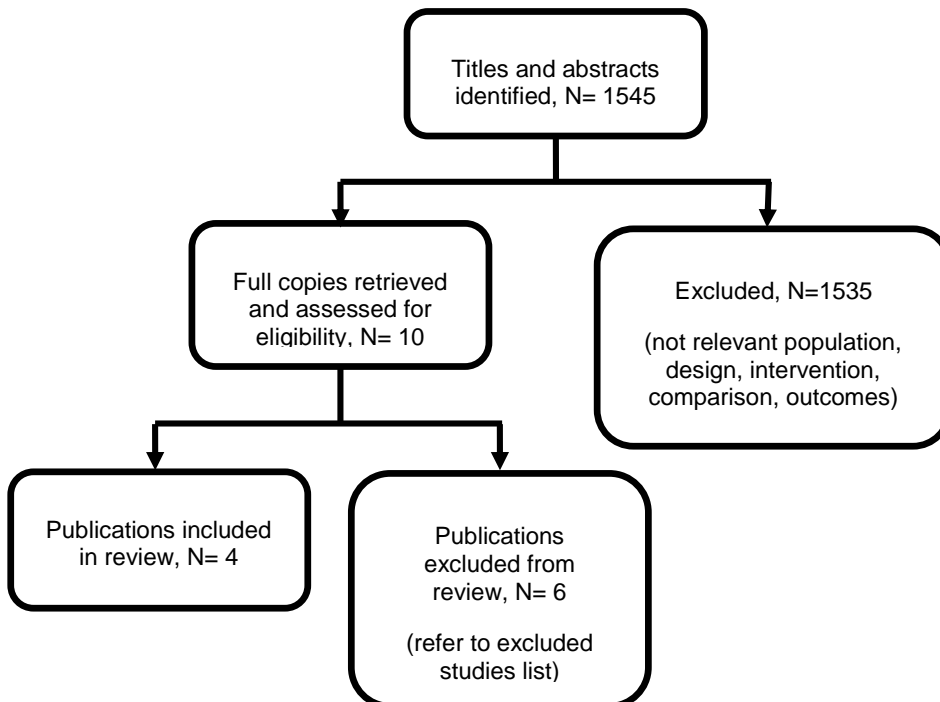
Titles and abstracts identified, N= 1545

Full copies retrieved and assessed for eligibility, N= 10

Excluded, N=1535

(not relevant population, design, intervention, comparison, outcomes)

Publications included in review, N= 4

Publications excluded from review, N= 6

(refer to excluded studies list)